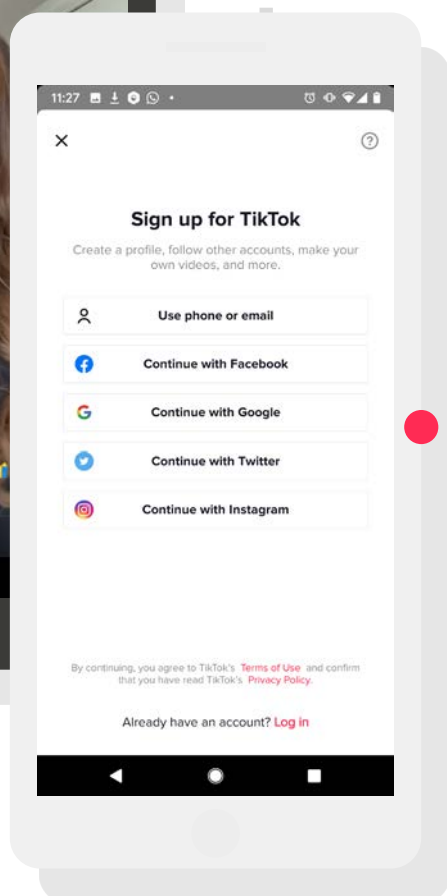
11:27

Sign up for TikTok

Create a profile, follow other accounts, make your own videos, and more.

Use phone or email

Continue with Facebook

Continue with Google

Continue with Twitter

Continue with Instagram

By continuing, you agree to TikTok's Terms of Use and confirm that you have read TikTok's Privacy Policy.

Already have an account? Log in